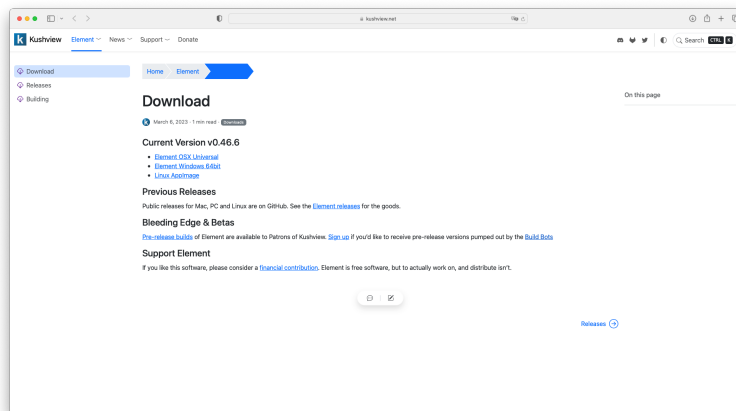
kushview.net

K Kushview Element News Support Donate

Search CTRL K

Download
Releases
Building

Home Element

Download

March 8, 2023 · 1 min read Downloads

Current Version v0.46.6

- Element OSX Universal
- Element Windows 64bit
- Linux AppImage

Previous Releases

Public releases for Mac, PC and Linux are on GitHub. See the Element releases for the goods.

Bleeding Edge & Betas

Pre-release builds of Element are available to Patrons of Kushview. Sign up if you'd like to receive pre-release versions pumped out by the Build Bots

Support Element

If you like this software, please consider a financial contribution. Element is free software, but to actually work on, and distribute isn't.

On this page

Releases